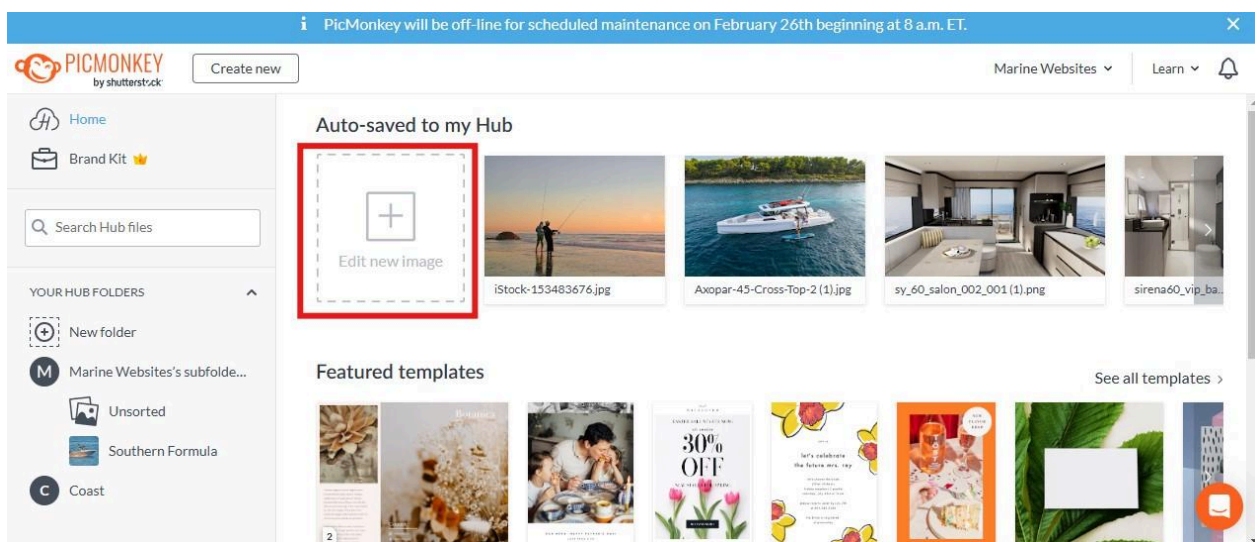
PicMonkey will be off-line for scheduled maintenance on February 26th beginning at 8 a.m. ET.

PICMONKEY by shutterstock

Create new

Marine Websites

Learn

Home

Brand Kit

Search Hub files

YOUR HUB FOLDERS

New folder

Marine Websites's subfolde...

Unsorted

Southern Formula

Coast

Auto-saved to my Hub

Edit new image

iStock-153483676.jpg

Axopar-45-Cross-Top-2 (1).jpg

sy_60_salon_002_001 (1).png

sirena60_vip_ba...

Featured templates

See all templates

Botanica

30% OFF

let's celebrate the future mrs. ray

2